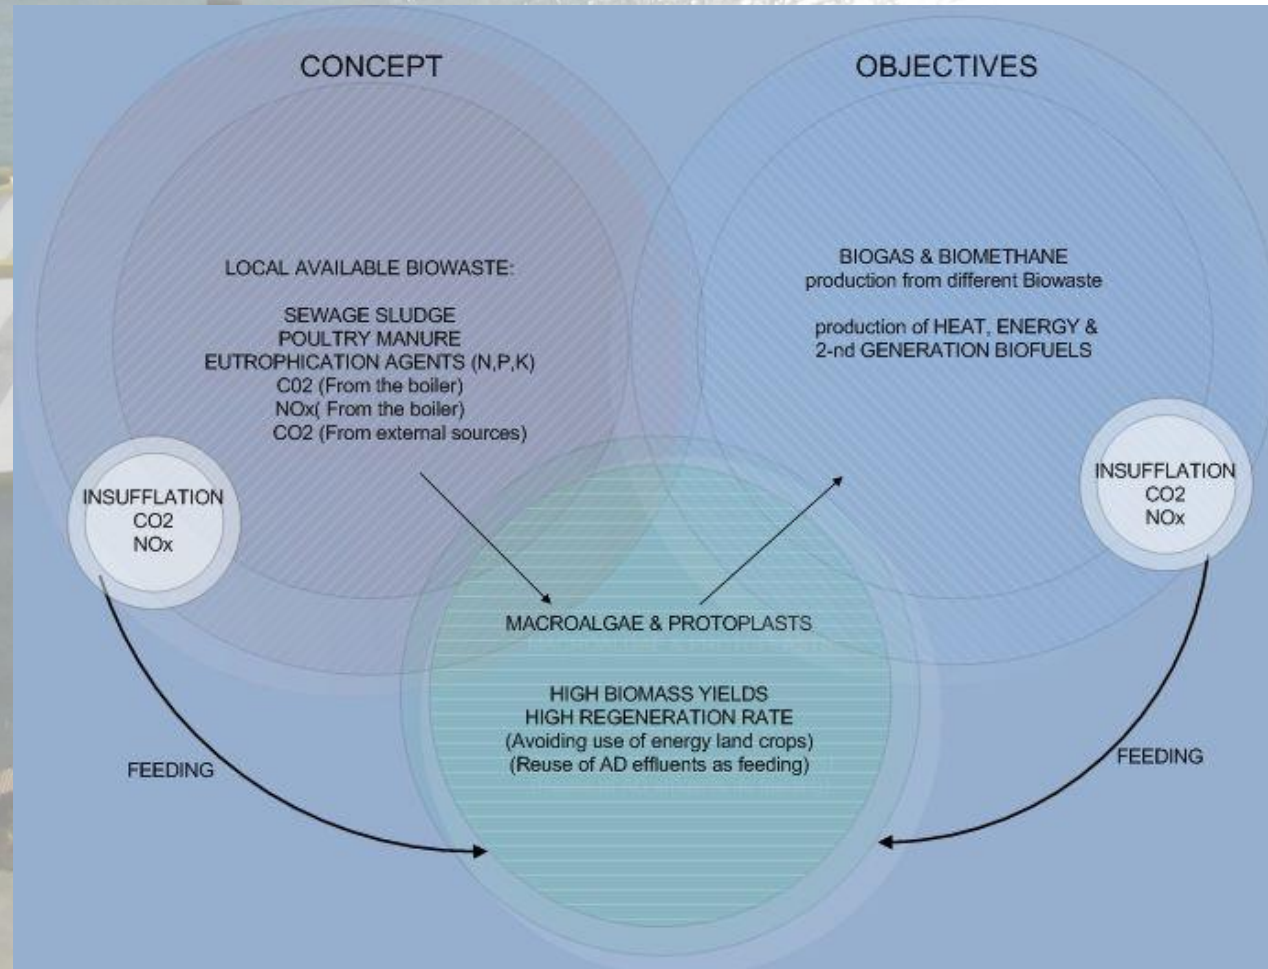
CONCEPT

OBJECTIVES

LOCAL AVAILABLE BIOWASTE:

SEWAGE SLUDGE
POULTRY MANURE
EUTROPHICATION AGENTS (N,P,K)
C02 (From the boiler)
NOx( From the boiler)
CO2 (From external sources)

BIOGAS & BIOMETHANE
production from different Biowaste

production of HEAT, ENERGY &
2-nd GENERATION BIOFUELS

INSUFFLATION
CO2
NOx

INSUFFLATION
CO2
NOx

MACROALGAE & PROTOPLASTS

HIGH BIOMASS YIELDS
HIGH REGENERATION RATE
(Avoiding use of energy land crops)
(Reuse of AD effluents as feeding)

FEEDING

FEEDING